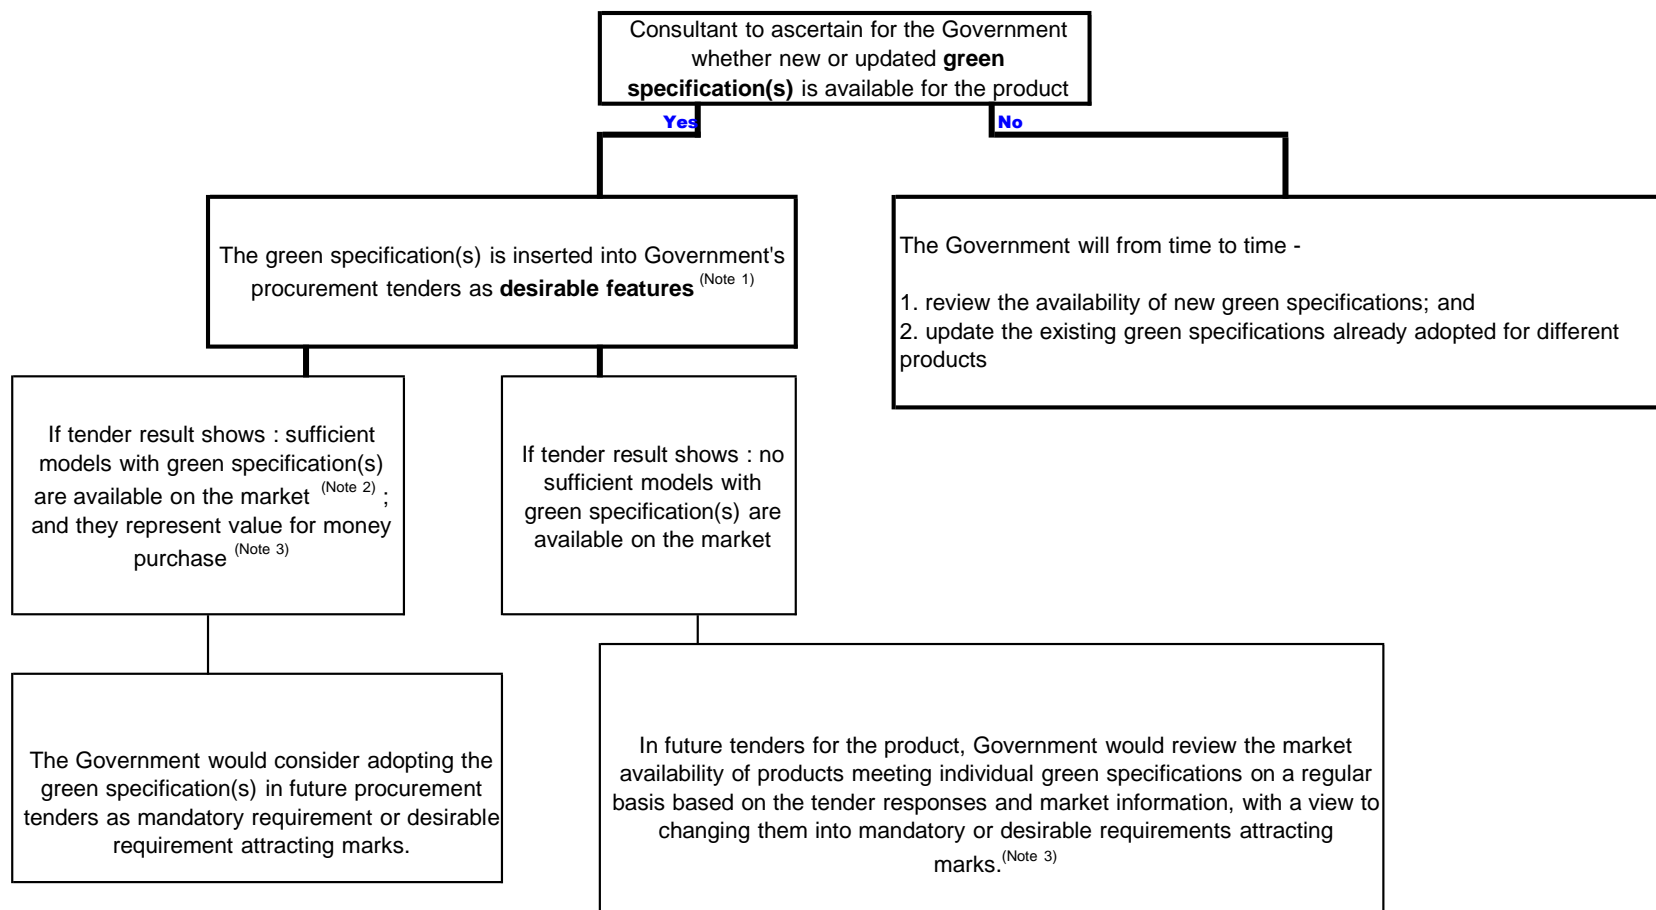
Consultant to ascertain for the Government whether new or updated **green specification(s)** is available for the product

Yes

No

The green specification(s) is inserted into Government's procurement tenders as **desirable features** $^{(Note\ 1)}$

The Government will from time to time -

1. review the availability of new green specifications; and
2. update the existing green specifications already adopted for different products

If tender result shows : sufficient models with green specification(s) are available on the market $^{(Note\ 2)}$ ; and they represent value for money purchase $^{(Note\ 3)}$

If tender result shows : no sufficient models with green specification(s) are available on the market

The Government would consider adopting the green specification(s) in future procurement tenders as mandatory requirement or desirable requirement attracting marks.

In future tenders for the product, Government would review the market availability of products meeting individual green specifications on a regular basis based on the tender responses and market information, with a view to changing them into mandatory or desirable requirements attracting marks.$^{(Note\ 3)}$